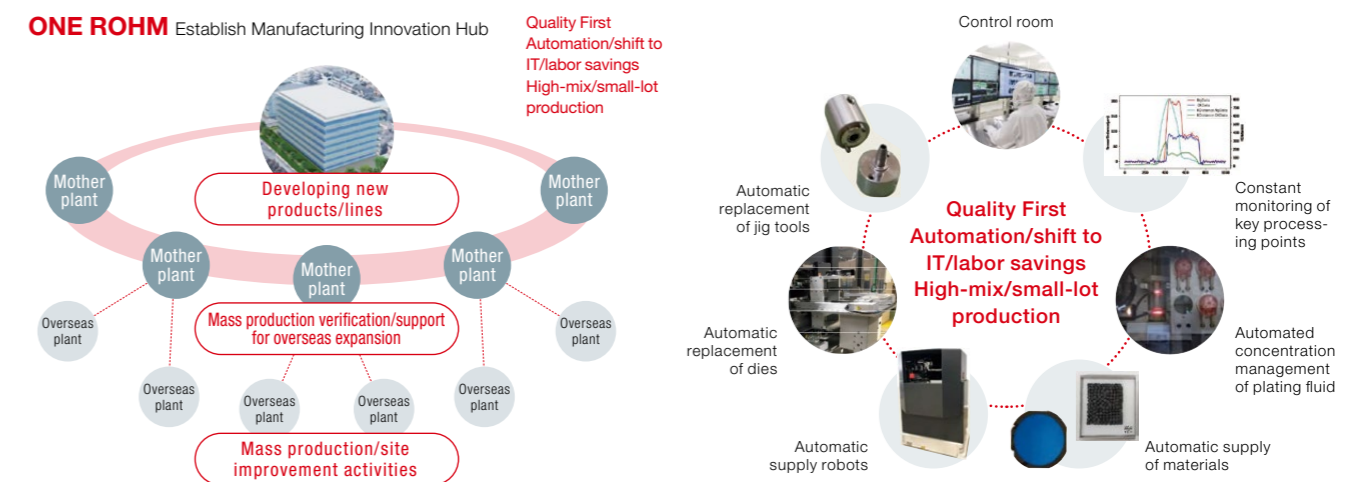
ONE ROHM Establish Manufacturing Innovation Hub

Quality First
Automation/shift to IT/labor savings
High-mix/small-lot production

Developing new products/lines

Mother plant

Mother plant

Mother plant

Mother plant

Mother plant

Mass production verification/support for overseas expansion

Overseas plant

Overseas plant

Overseas plant

Overseas plant

Overseas plant

Overseas plant

Mass production/site improvement activities

Control room

Automatic replacement of jig tools

Constant monitoring of key processing points

Quality First
Automation/shift to IT/labor savings
High-mix/small-lot production

Automatic replacement of dies

Automated concentration management of plating fluid

Automatic supply robots

Automatic supply of materials